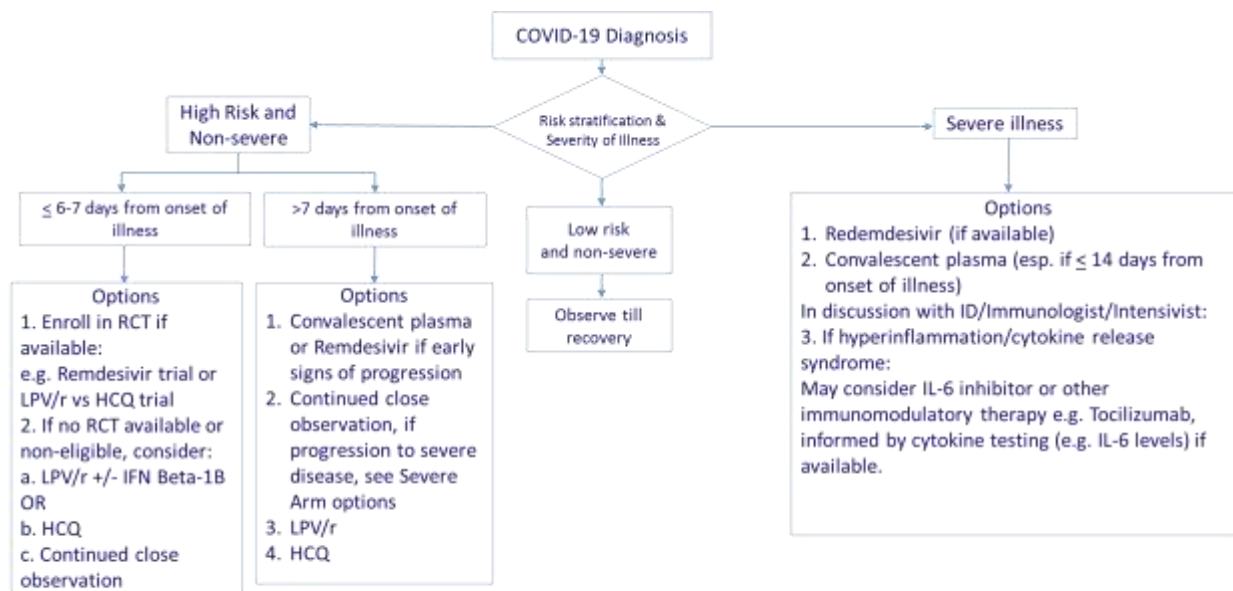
COVID-19 Diagnosis

Risk stratification & Severity of Illness

High Risk and Non-severe

Severe illness

$\leq$ 6-7 days from onset of illness

>7 days from onset of illness

Low risk and non-severe

Observe till recovery

Options
1. Enroll in RCT if available:
e.g. Remdesivir trial or LPV/r vs HCQ trial
2. If no RCT available or non-eligible, consider:
a. LPV/r +/- IFN Beta-1B OR
b. HCQ
c. Continued close observation

Options
1. Convalescent plasma or Remdesivir if early signs of progression
2. Continued close observation, if progression to severe disease, see Severe Arm options
3. LPV/r
4. HCQ

Options
1. Redemdesivir (if available)
2. Convalescent plasma (esp. if $\leq$ 14 days from onset of illness)
In discussion with ID/Immunologist/Intensivist:
3. If hyperinflammation/cytokine release syndrome:
May consider IL-6 inhibitor or other immunomodulatory therapy e.g. Tocilizumab, informed by cytokine testing (e.g. IL-6 levels) if available.